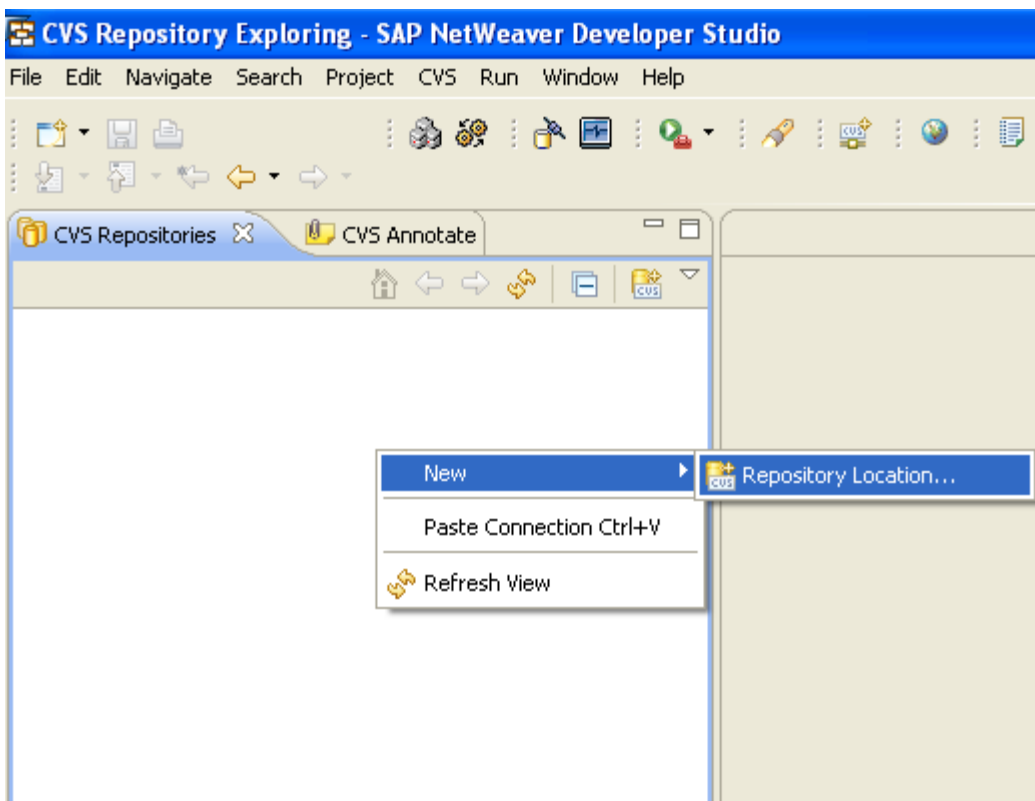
CVS Repository Exploring - SAP NetWeaver Developer Studio

File Edit Navigate Search Project CVS Run Window Help

CVS Repositories

CVS Annotate

New

Repository Location...

Paste Connection Ctrl+V

Refresh View